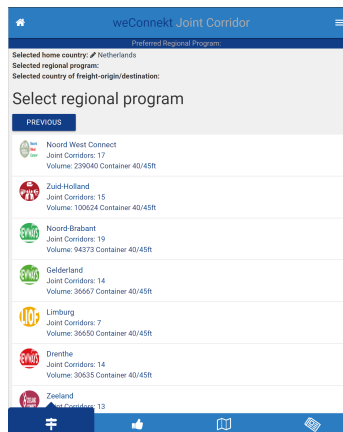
weConnekt Joint Corridor

Preferred Regional Program:

Selected home country: Netherlands
Selected regional program:
Selected country of freight-origin/destination:

Select regional program

PREVIOUS

Noord West Connect
Joint Corridors: 17
Volume: 239040 Container 40/45ft

Zuid-Holland
Joint Corridors: 15
Volume: 100624 Container 40/45ft

Noord-Brabant
Joint Corridors: 19
Volume: 94373 Container 40/45ft

Gelderland
Joint Corridors: 14
Volume: 36667 Container 40/45ft

Limburg
Joint Corridors: 7
Volume: 36650 Container 40/45ft

Drenthe
Joint Corridors: 14
Volume: 30635 Container 40/45ft

Zeeland
Joint Corridors: 13